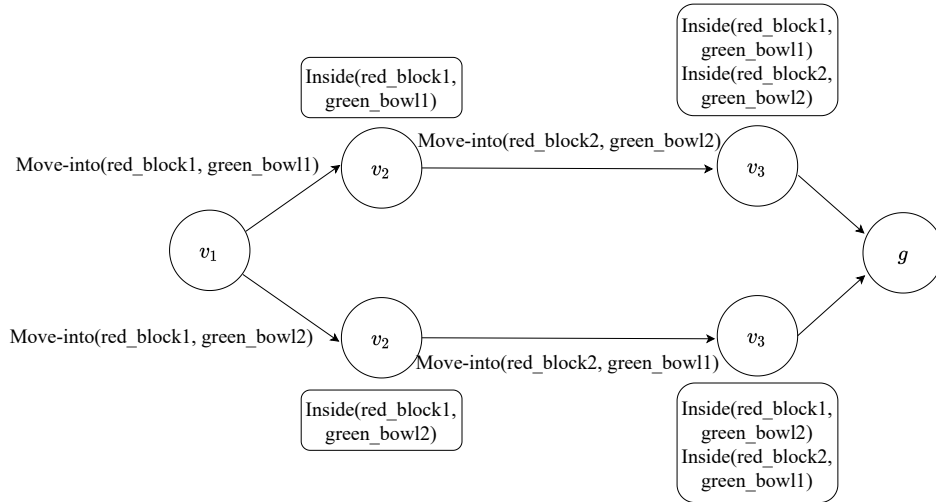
Inside(red_block1, green_bowl1)
Inside(red_block2, green_bowl2)

Inside(red_block1, green_bowl1)

Move-into(red_block2, green_bowl2)

Move-into(red_block1, green_bowl1)

$v_2$

$v_3$

$v_1$

$g$

Move-into(red_block1, green_bowl2)

$v_2$

$v_3$

Move-into(red_block2, green_bowl1)

Inside(red_block1, green_bowl2)

Inside(red_block1, green_bowl2)
Inside(red_block2, green_bowl1)